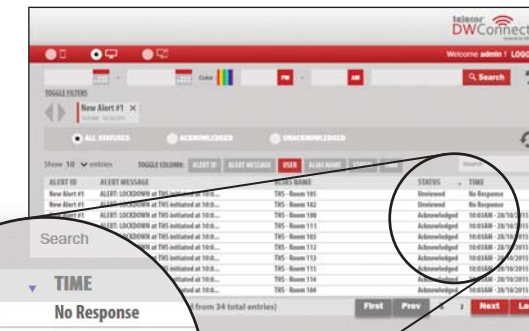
telecor DWConnect

Welcome admin ! LOGO

Color

PM

AM

Search

TOGGLE FILTERS

New Alert #1 ×

ALL STATUSES

ACKNOWLEDGED

UNACKNOWLEDGED

Show 10 entries

TOGGLE COLUMN:

ALERT ID

ALERT MESSAGE

USER

ALIAS NAME

STATUS

Search

| ALERT ID | ALERT MESSAGE | ALIAS NAME | STATUS | TIME |
|---|---|---|---|---|
| New Alert #1 | ALERT: LOCKDOWN at THS initiated at 10:0... | THS - Room 105 | Unviewed | No Response |
| New Alert #1 | ALERT: LOCKDOWN at THS initiated at 10:0... | THS - Room 102 | Unviewed | No Response |
| New Alert #1 | ALERT: LOCKDOWN at THS initiated at 10:0... | THS - Room 108 | Acknowledged | 10:03AM - 28/10/2015 |
| New Alert #1 | ALERT: LOCKDOWN at THS initiated at 10:0... | THS - Room 111 | Acknowledged | 10:03AM - 28/10/2015 |
| New Alert #1 | ALERT: LOCKDOWN at THS initiated at 10:0... | THS - Room 103 | Acknowledged | 10:03AM - 28/10/2015 |
| New Alert #1 | ALERT: LOCKDOWN at THS initiated at 10:0... | THS - Room 112 | Acknowledged | 10:03AM - 28/10/2015 |
| New Alert #1 | ALERT: LOCKDOWN at THS initiated at 10:0... | THS - Room 113 | Acknowledged | 10:03AM - 28/10/2015 |
| New Alert #1 | ALERT: LOCKDOWN at THS initiated at 10:0... | THS - Room 113 | Acknowledged | 10:03AM - 28/10/2015 |
| New Alert #1 | ALERT: LOCKDOWN at THS initiated at 10:0... | THS - Room 114 | Acknowledged | 10:03AM - 28/10/2015 |
| New Alert #1 | ALERT: LOCKDOWN at THS initiated at 10:0... | THS - Room 104 | Acknowledged | 10:03AM - 28/10/2015 |

(from 34 total entries)

First Prev 1 2 Next La

Search

TIME

No Response